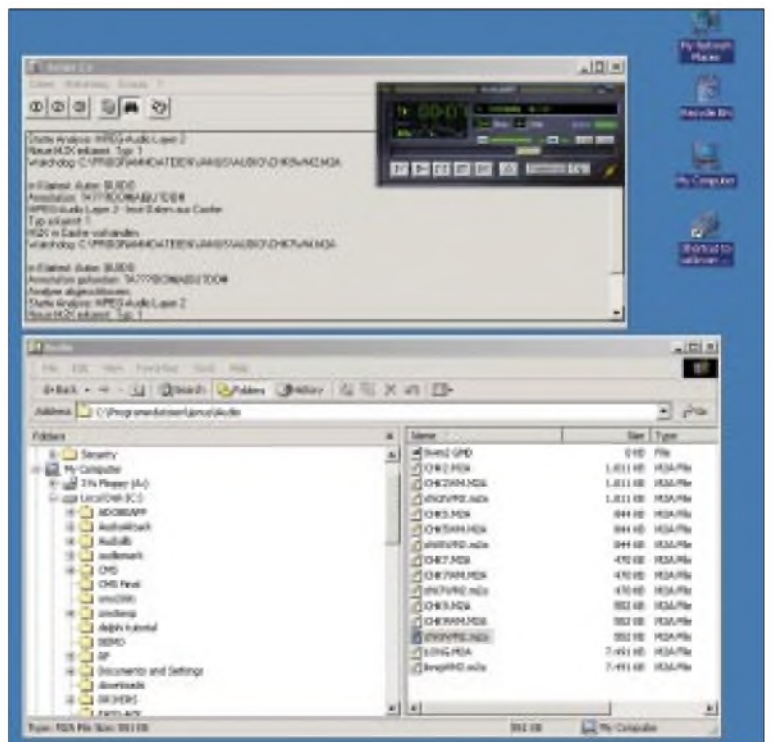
My Network Places

Recycle Bin

My Computer

Shortcut to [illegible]

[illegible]

Starte Analyse: MPEG-Audio Layer 2
Neue M2X erkannt: Typ 3
Watchdog: C:\PROGRA~1\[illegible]\CHK5VME.M2A

n Ebene: Autor: BUDDE
Annotation: TA???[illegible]
MPEG-Audio Layer 2 - lese Daten aus Cache
Typ erkannt: 1
M2X in Cache vorhanden
Watchdog: C:\PROGRA~1\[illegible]\CHK7VM.M2A

n Ebene: Autor: BUDDE
Annotation gefunden: TA???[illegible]
Analyse abgeschlossen
Starte Analyse: MPEG-Audio Layer 2
Neue M2X erkannt: Typ 1

Audio

File Edit View Favorites Tools Help

Back | Search | Folders | History

Address C:\Programme\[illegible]\Audio

Go

Folders

Security
My Computer
3½ Floppy (A:)
Local Disk (C:)
ADOBEAPP
AudioAttack
Audiolib
audiomark
CMS
CMS Final
cms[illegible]
cmstemp
delphi tutorial
DEMO
DP
Documents and Settings
downloads
DX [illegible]
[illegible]

| Name | Size | Type |
|---|---|---|
| Sven2.GMD | 0 KB | File |
| CHK2.M2A | 1.811 KB | M2A-File |
| CHK2VAM.M2A | 1.811 KB | M2A-File |
| CHK2VM2.m2a | 1.811 KB | M2A-File |
| CHK5.M2A | 844 KB | M2A-File |
| CHK5VAM.M2A | 844 KB | M2A-File |
| CHK5VM2.m2a | 844 KB | M2A-File |
| CHK7.M2A | 470 KB | M2A-File |
| CHK7VAM.M2A | 470 KB | M2A-File |
| CHK7VM2.m2a | 470 KB | M2A-File |
| CHK9.M2A | 552 KB | M2A-File |
| CHK9VAM.M2A | 552 KB | M2A-File |
| CHK9VM2.m2a | 552 KB | M2A-File |
| LONG.M2A | 7.491 KB | M2A-File |
| longVM2.m2a | 7.491 KB | M2A-File |

Type: M2A File Size: 551 KB | 551 KB | My Computer